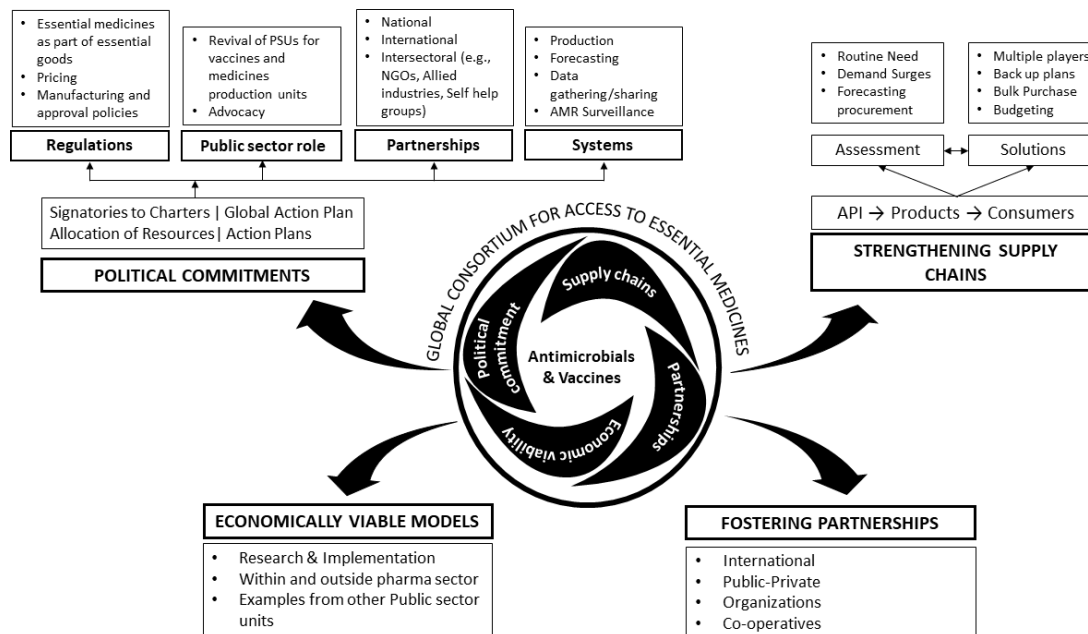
- Essential medicines as part of essential goods
- Pricing
- Manufacturing and approval policies

**Regulations**

- Revival of PSUs for vaccines and medicines production units
- Advocacy

**Public sector role**

- National
- International
- Intersectoral (e.g., NGOs, Allied industries, Self help groups)

**Partnerships**

- Production
- Forecasting
- Data gathering/sharing
- AMR Surveillance

**Systems**

Signatories to Charters | Global Action Plan
Allocation of Resources| Action Plans

**POLITICAL COMMITMENTS**

- Routine Need
- Demand Surges
- Forecasting procurement

- Multiple players
- Back up plans
- Bulk Purchase
- Budgeting

Assessment

Solutions

API → Products → Consumers

**STRENGTHENING SUPPLY CHAINS**

GLOBAL CONSORTIUM FOR ACCESS TO ESSENTIAL MEDICINES

Supply chains

Political commitment

Antimicrobials & Vaccines

Partnerships

Economic viability

**ECONOMICALLY VIABLE MODELS**

- Research & Implementation
- Within and outside pharma sector
- Examples from other Public sector units

**FOSTERING PARTNERSHIPS**

- International
- Public-Private
- Organizations
- Co-operatives